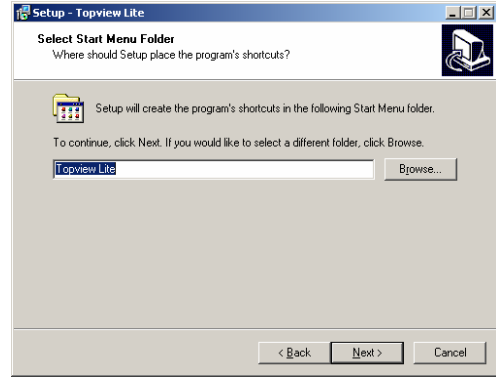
Setup - Topview Lite

Select Start Menu Folder
Where should Setup place the program's shortcuts?

Setup will create the program's shortcuts in the following Start Menu folder.

To continue, click Next. If you would like to select a different folder, click Browse.

Topview Lite

Browse...

< Back

Next >

Cancel